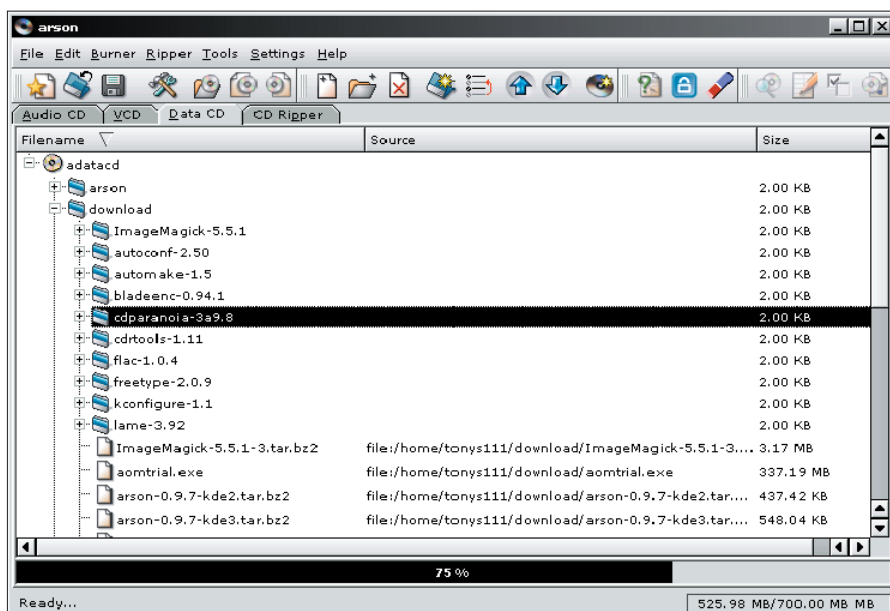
arson

File Edit Burner Ripper Tools Settings Help

Audio CD | VCD | Data CD | CD Ripper

| Filename | Source | Size |
|---|---|---|
| adatacd | | |
| arson | | 2.00 KB |
| download | | 2.00 KB |
| ImageMagick-5.5.1 | | 2.00 KB |
| autoconf-2.50 | | 2.00 KB |
| automake-1.5 | | 2.00 KB |
| bladeenc-0.94.1 | | 2.00 KB |
| cdparanoia-3a9.8 | | 2.00 KB |
| cdrtools-1.11 | | 2.00 KB |
| flac-1.0.4 | | 2.00 KB |
| freetype-2.0.9 | | 2.00 KB |
| kconfigure-1.1 | | 2.00 KB |
| lame-3.92 | | 2.00 KB |
| ImageMagick-5.5.1-3.tar.bz2 | file:/home/tonys111/download/ImageMagick-5.5.1-3.... | 3.17 MB |
| aomtrial.exe | file:/home/tonys111/download/aomtrial.exe | 337.19 MB |
| arson-0.9.7-kde2.tar.bz2 | file:/home/tonys111/download/arson-0.9.7-kde2.tar.... | 437.42 KB |
| arson-0.9.7-kde3.tar.bz2 | file:/home/tonys111/download/arson-0.9.7-kde3.tar.... | 548.04 KB |

75 %

Ready...

525.98 MB/700.00 MB MB